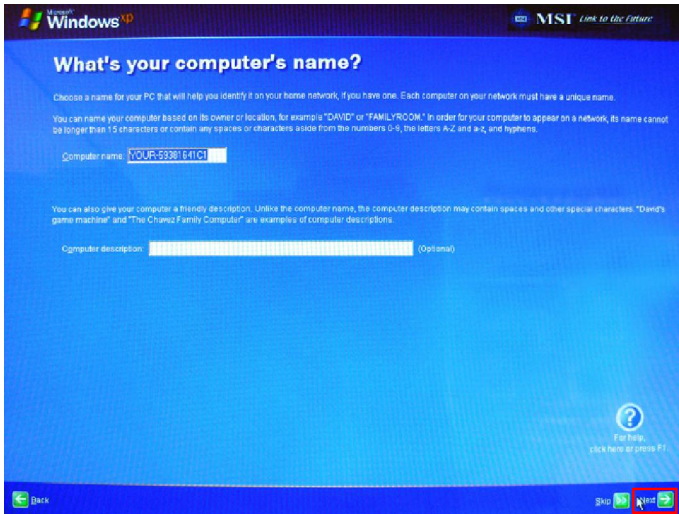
Microsoft Windows xp

MSI Link to the Future

What's your computer's name?

Choose a name for your PC that will help you identify it on your home network, if you have one. Each computer on your network must have a unique name.

You can name your computer based on its owner or location, for example "DAVID" or "FAMILYROOM." In order for your computer to appear on a network, its name cannot be longer then 15 characters or contain any spaces or characters aside from the numbers 0-9, the letters A-Z and a-z, and hyphens.

Computer name: YOUR-59381641C1

You can also give your computer a friendly description. Unlike the computer name, the computer description may contain spaces and other special characters. "David's game machine" and "The Chavez Family Computer" are examples of computer descriptions.

Computer description: (Optional)

For help, click here or press F1

Back

Skip

Next